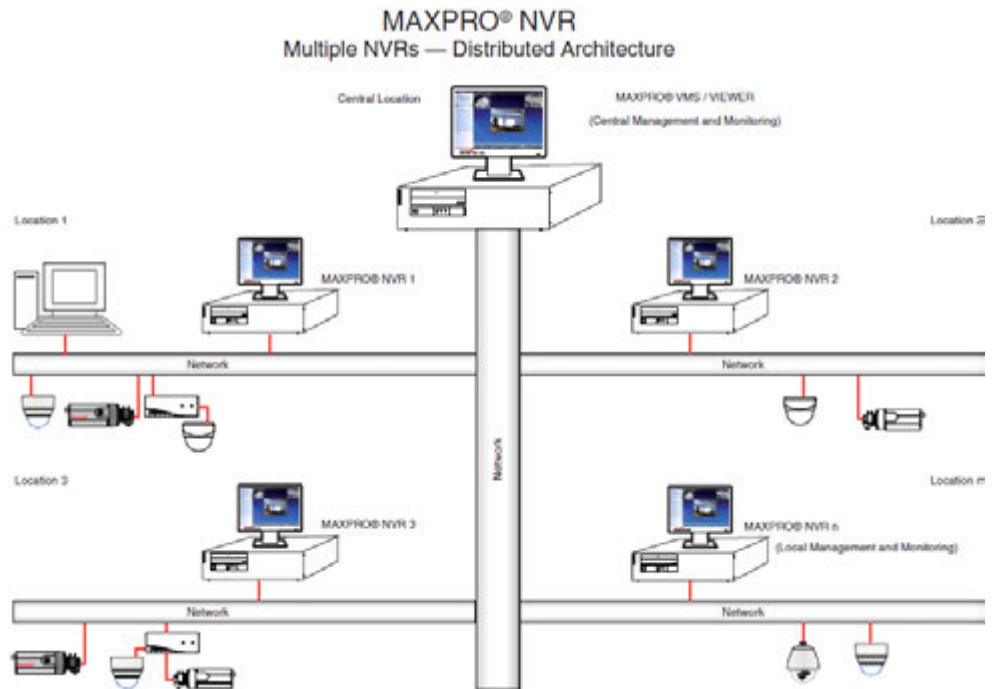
MAXPRO® NVR
Multiple NVRs — Distributed Architecture

Central Location

MAXPRO® VMS / VIEWER
(Central Management and Monitoring)

Location 1

Location 2

MAXPRO® NVR 1

MAXPRO® NVR 2

Network

Network

Network

Location 3

Location n

MAXPRO® NVR 3

MAXPRO® NVR n
(Local Management and Monitoring)

Network

Network